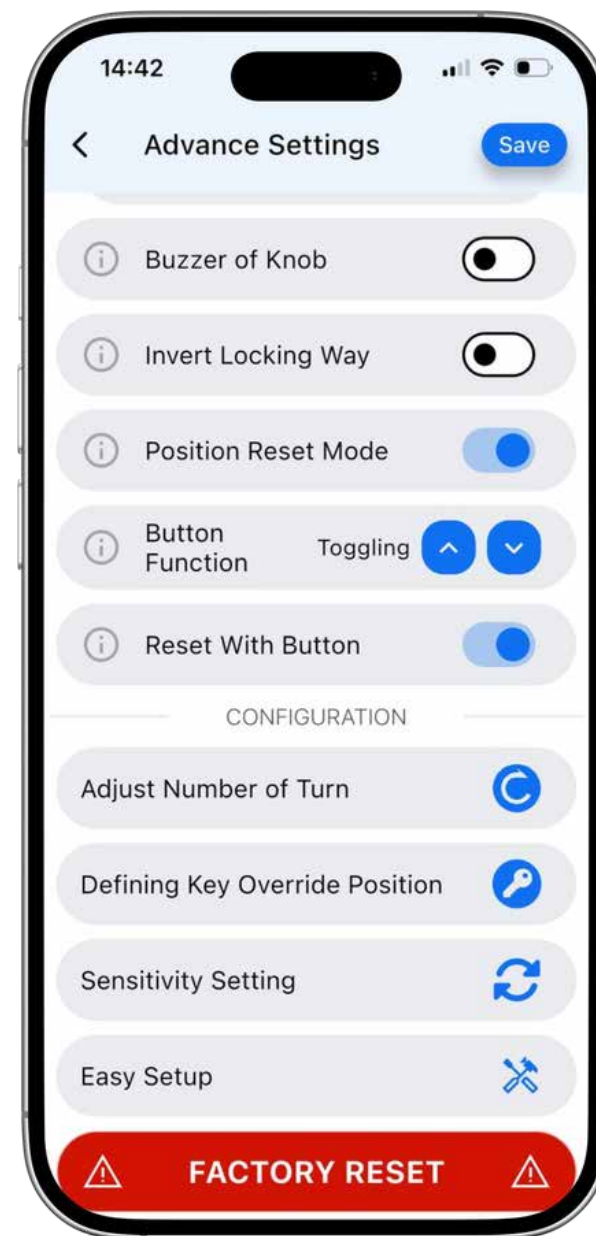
14:42

<

Advance Settings

Save

Buzzer of Knob

Invert Locking Way

Position Reset Mode

Button Function

Toggling

Reset With Button

CONFIGURATION

Adjust Number of Turn

Defining Key Override Position

Sensitivity Setting

Easy Setup

FACTORY RESET